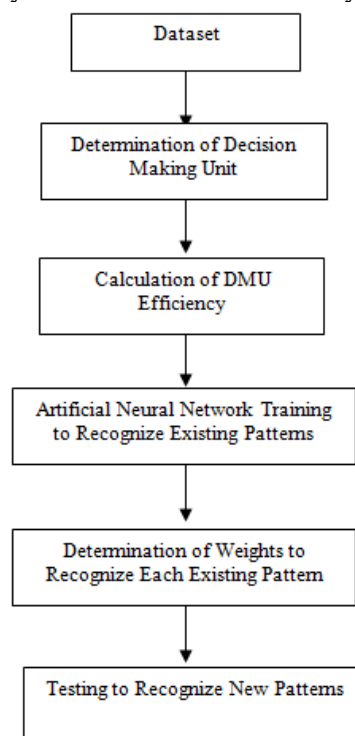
Dataset

Determination of Decision Making Unit

Calculation of DMU Efficiency

Artificial Neural Network Training to Recognize Existing Patterns

Determination of Weights to Recognize Each Existing Pattern

Testing to Recognize New Patterns